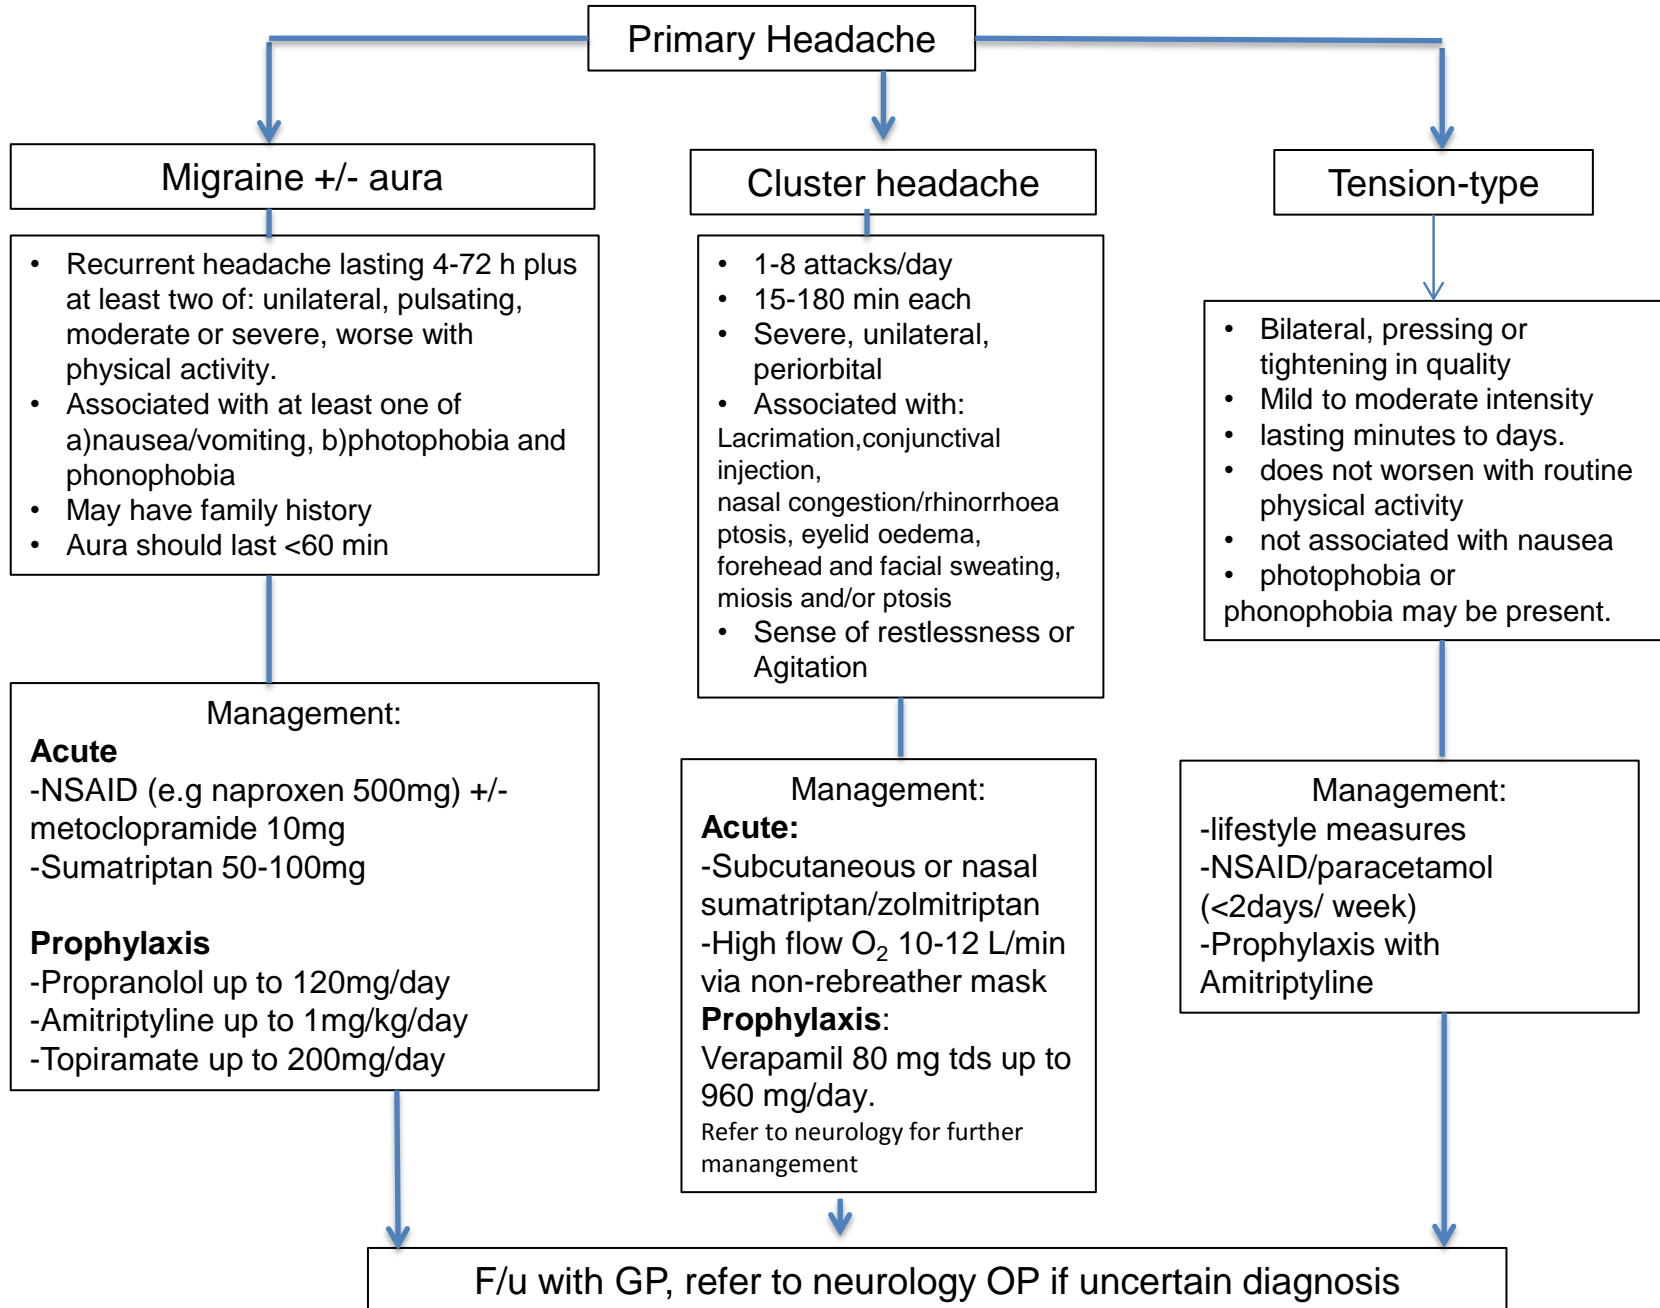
Primary Headache

Migraine +/- aura

- Recurrent headache lasting 4-72 h plus at least two of: unilateral, pulsating, moderate or severe, worse with physical activity.
- Associated with at least one of a)nausea/vomiting, b)photophobia and phonophobia
- May have family history
- Aura should last <60 min

Management:
**Acute**
-NSAID (e.g naproxen 500mg) +/- metoclopramide 10mg
-Sumatriptan 50-100mg

**Prophylaxis**
-Propranolol up to 120mg/day
-Amitriptyline up to 1mg/kg/day
-Topiramate up to 200mg/day

Cluster headache

- 1-8 attacks/day
- 15-180 min each
- Severe, unilateral, periorbital
- Associated with:
Lacrimation,conjunctival injection,
nasal congestion/rhinorrhoea
ptosis, eyelid oedema,
forehead and facial sweating,
miosis and/or ptosis
- Sense of restlessness or Agitation

Management:
**Acute:**
-Subcutaneous or nasal sumatriptan/zolmitriptan
-High flow $O_2$ 10-12 L/min via non-rebreather mask
**Prophylaxis**:
Verapamil 80 mg tds up to 960 mg/day.
Refer to neurology for further manangement

Tension-type

- Bilateral, pressing or tightening in quality
- Mild to moderate intensity
- lasting minutes to days.
- does not worsen with routine physical activity
- not associated with nausea
- photophobia or
phonophobia may be present.

Management:
-lifestyle measures
-NSAID/paracetamol (<2days/ week)
-Prophylaxis with Amitriptyline

F/u with GP, refer to neurology OP if uncertain diagnosis